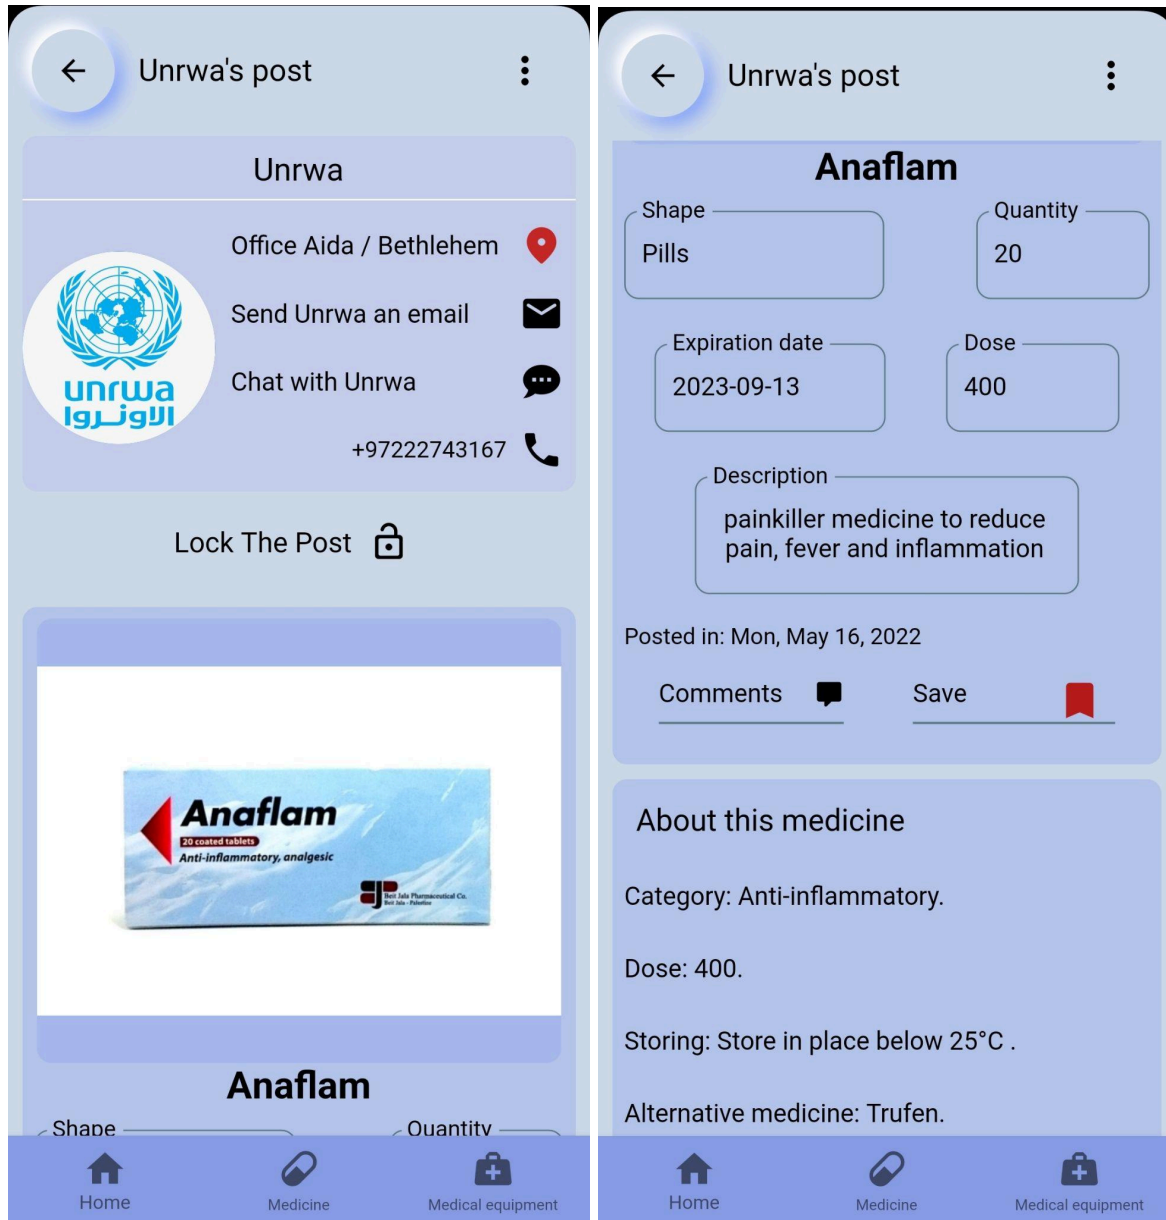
Unrwa's post

Unrwa

Office Aida / Bethlehem

Send Unrwa an email

Chat with Unrwa

+97222743167

unrwa
الاونروا

Lock The Post

Anaflam
20 coated tablets
Anti-inflammatory, analgesic
Beit Jala Pharmaceutical Co.

Anaflam

Shape

Quantity

Home Medicine Medical equipment

Unrwa's post

Anaflam

Shape
Pills

Quantity
20

Expiration date
2023-09-13

Dose
400

Description
painkiller medicine to reduce pain, fever and inflammation

Posted in: Mon, May 16, 2022

Comments

Save

About this medicine

Category: Anti-inflammatory.

Dose: 400.

Storing: Store in place below 25°C .

Alternative medicine: Trufen.

Home Medicine Medical equipment